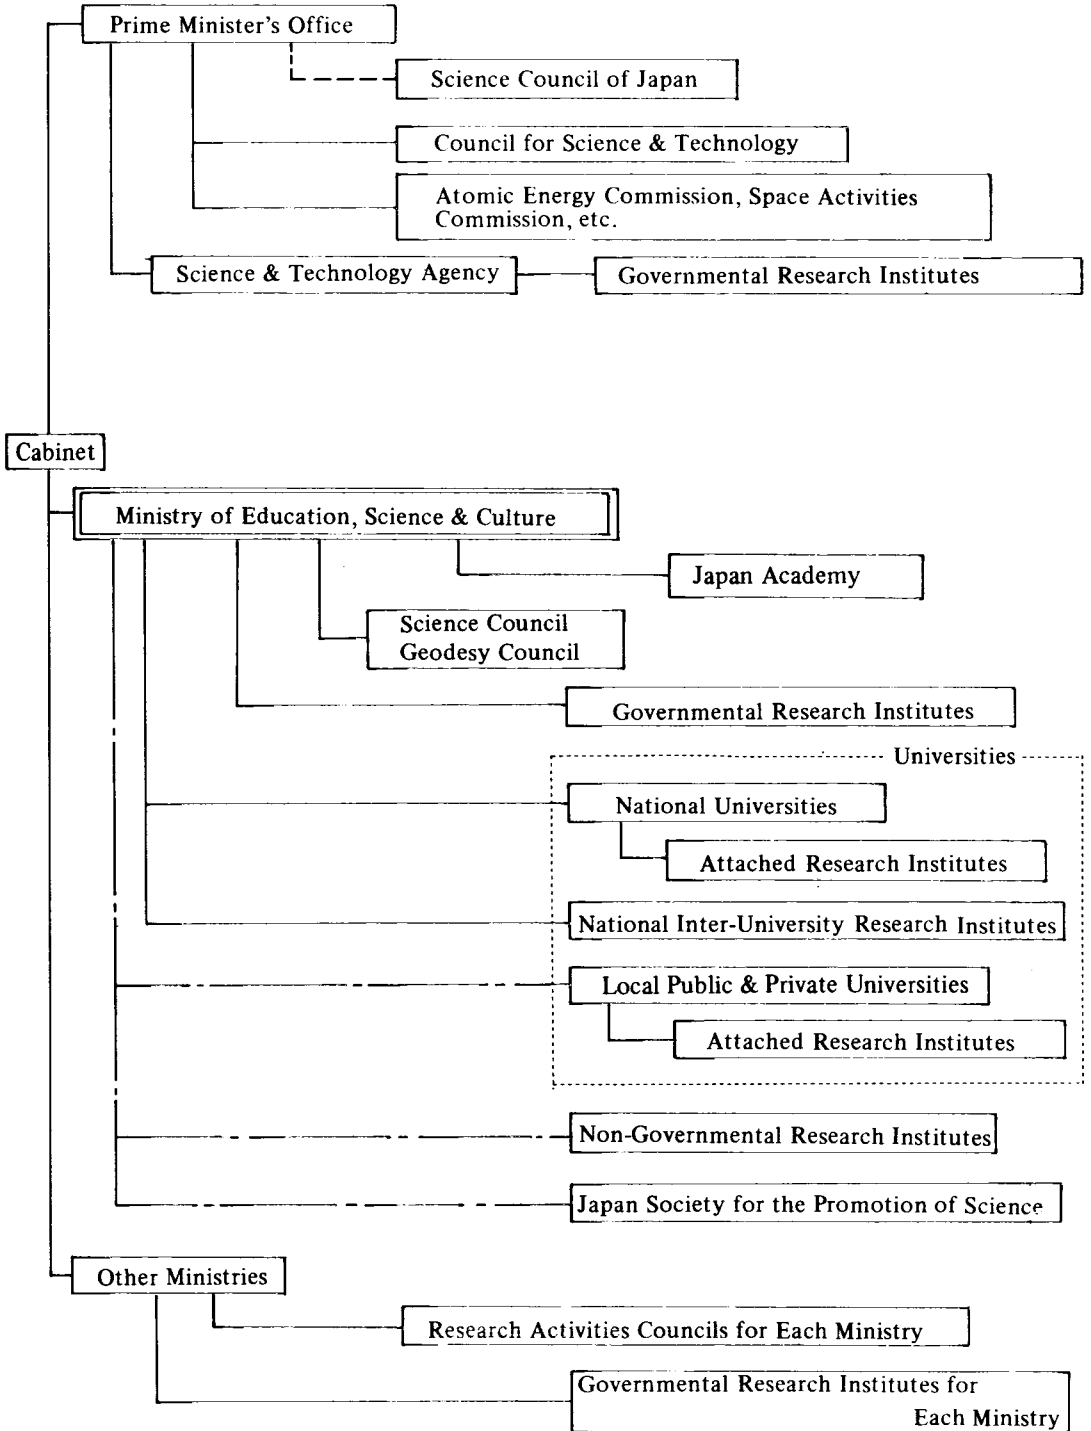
Prime Minister's Office

Science Council of Japan

Council for Science & Technology

Atomic Energy Commission, Space Activities Commission, etc.

Science & Technology Agency

Governmental Research Institutes

Cabinet

Ministry of Education, Science & Culture

Japan Academy

Science Council
Geodesy Council

Governmental Research Institutes

Universities

National Universities

Attached Research Institutes

National Inter-University Research Institutes

Local Public & Private Universities

Attached Research Institutes

Non-Governmental Research Institutes

Japan Society for the Promotion of Science

Other Ministries

Research Activities Councils for Each Ministry

Governmental Research Institutes for Each Ministry